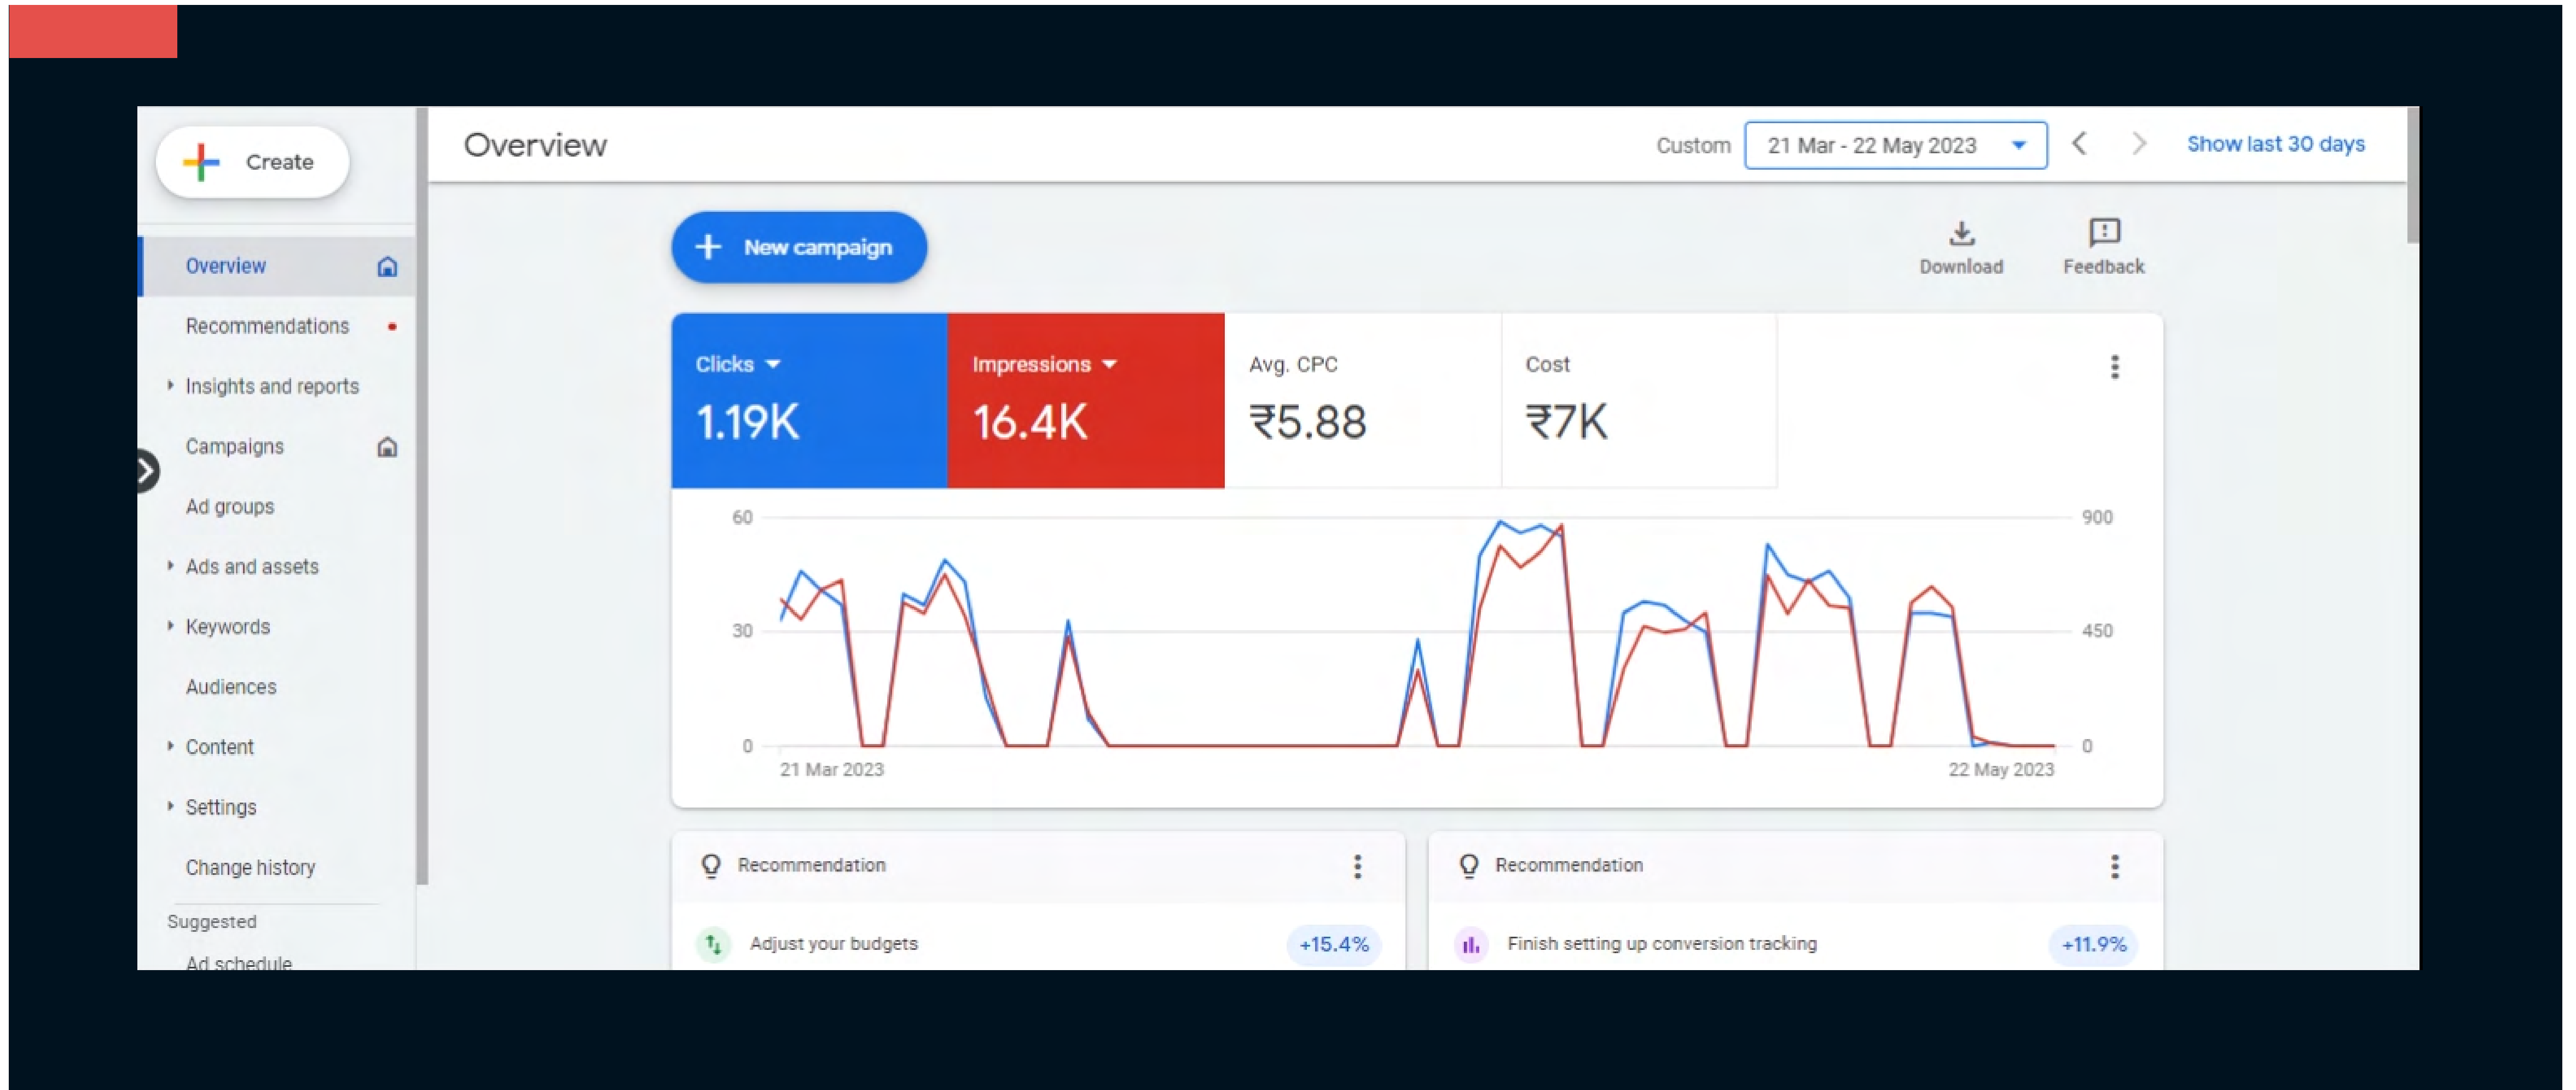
Create

Overview

Recommendations

Insights and reports

Campaigns

Ad groups

Ads and assets

Keywords

Audiences

Content

Settings

Change history

Suggested

Ad schedule

Overview

Custom 21 Mar - 22 May 2023

Show last 30 days

New campaign

Download

Feedback

| Clicks | Impressions | Avg. CPC | Cost |
|---|---|---|---|
| 1.19K | 16.4K | ₹5.88 | ₹7K |

60
30
0
900
450
0
21 Mar 2023
22 May 2023

Recommendation

Adjust your budgets +15.4%

Recommendation

Finish setting up conversion tracking +11.9%